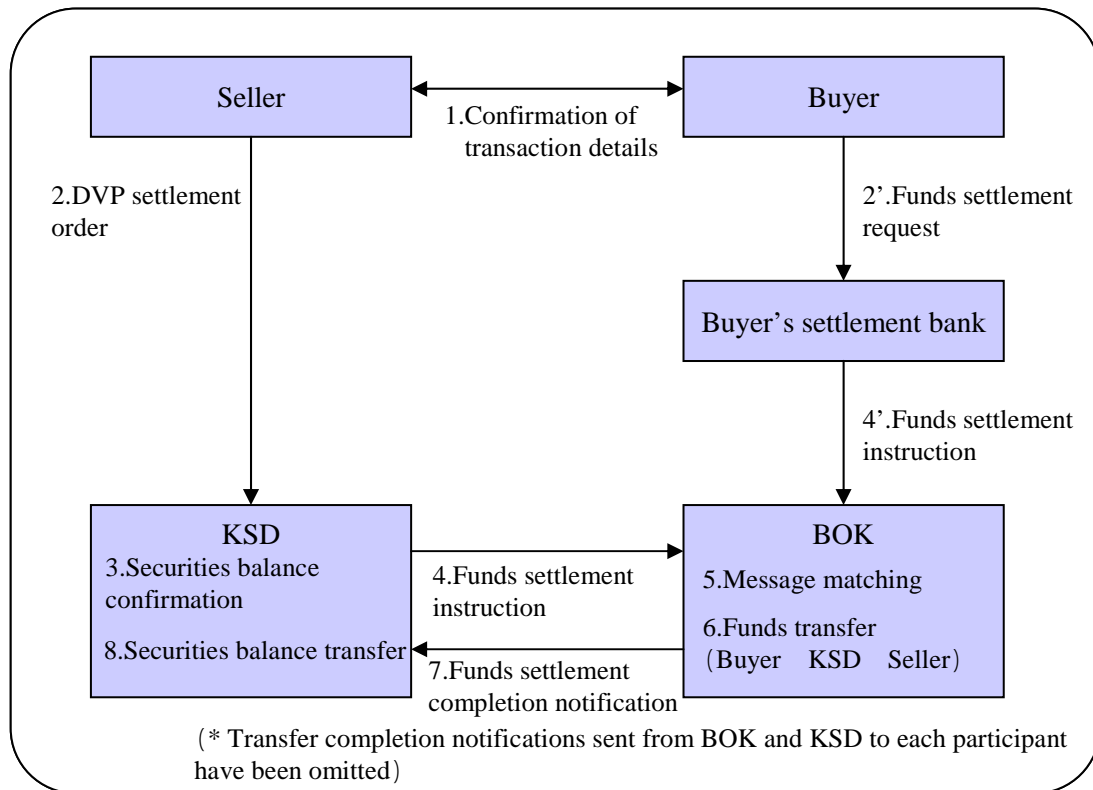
Seller

1.Confirmation of transaction details

Buyer

2.DVP settlement order

2'.Funds settlement request

Buyer's settlement bank

4'.Funds settlement instruction

KSD

3.Securities balance confirmation

8.Securities balance transfer

4.Funds settlement instruction

7.Funds settlement completion notification

BOK

5.Message matching

6.Funds transfer (Buyer KSD Seller)

(* Transfer completion notifications sent from BOK and KSD to each participant have been omitted)